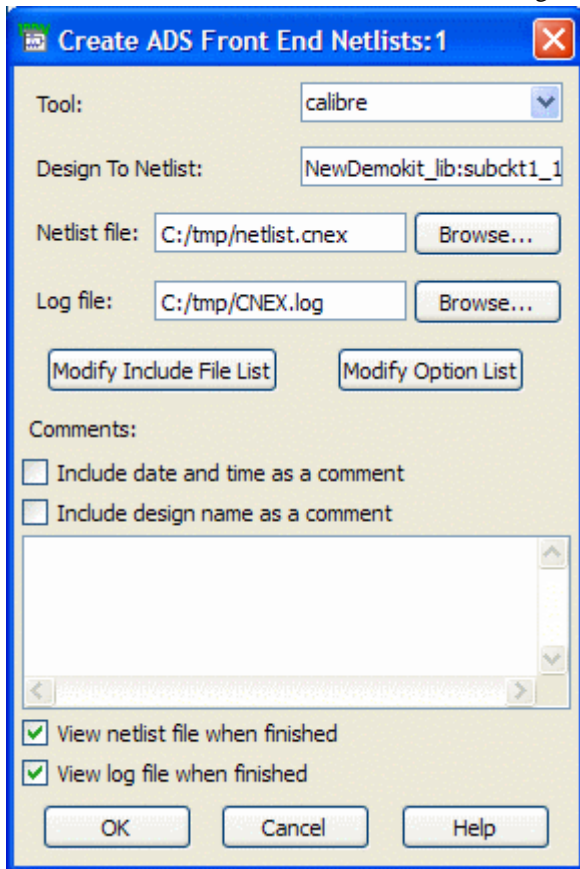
Create ADS Front End Netlists:1

Tool: calibre

Design To Netlist: NewDemokit_lib:subckt1_1

Netlist file: C:/tmp/netlist.cnex Browse...

Log file: C:/tmp/CNEX.log Browse...

Modify Include File List

Modify Option List

Comments:

Include date and time as a comment

Include design name as a comment

View netlist file when finished

View log file when finished

OK

Cancel

Help